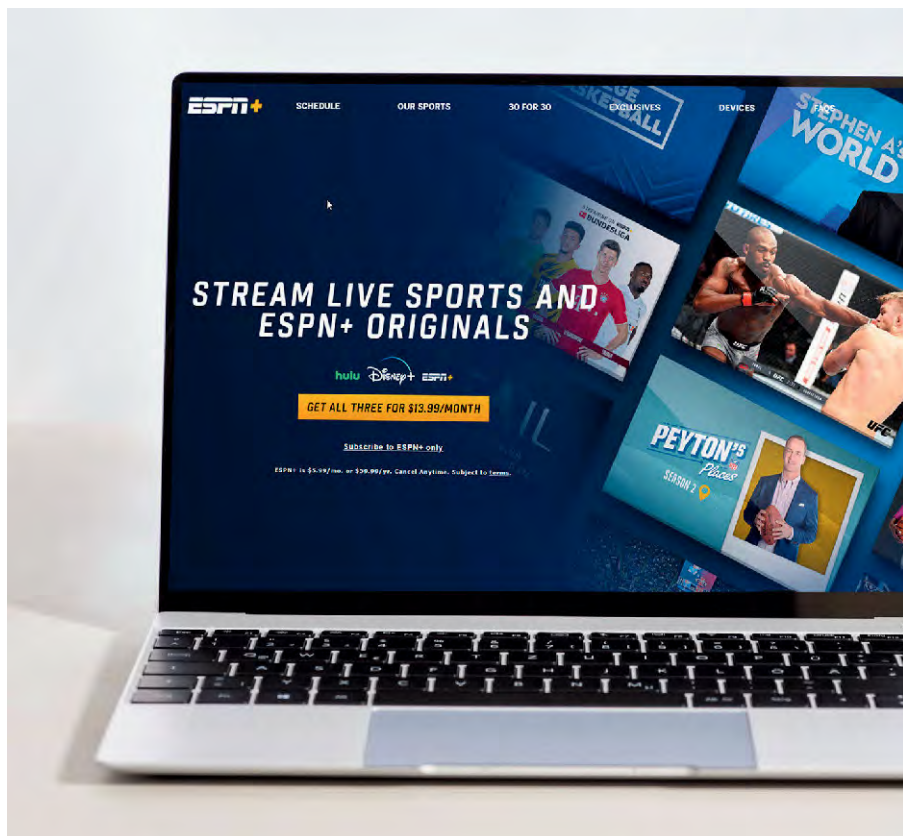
ESPN+ SCHEDULE OUR SPORTS 30 FOR 30 EXCLUSIVES DEVICES FAQS

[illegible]GE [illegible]SKETBALL

STEPHEN A'S WORLD

BUNDESLIGA

STREAM LIVE SPORTS AND ESPN+ ORIGINALS

hulu Disney+ ESPN+

GET ALL THREE FOR $13.99/MONTH

Subscribe to ESPN+ only

ESPN+ is $5.99/mo. or $59.99/yr. Cancel Anytime. Subject to Terms.

UFC

PEYTON'S Places SEASON 2